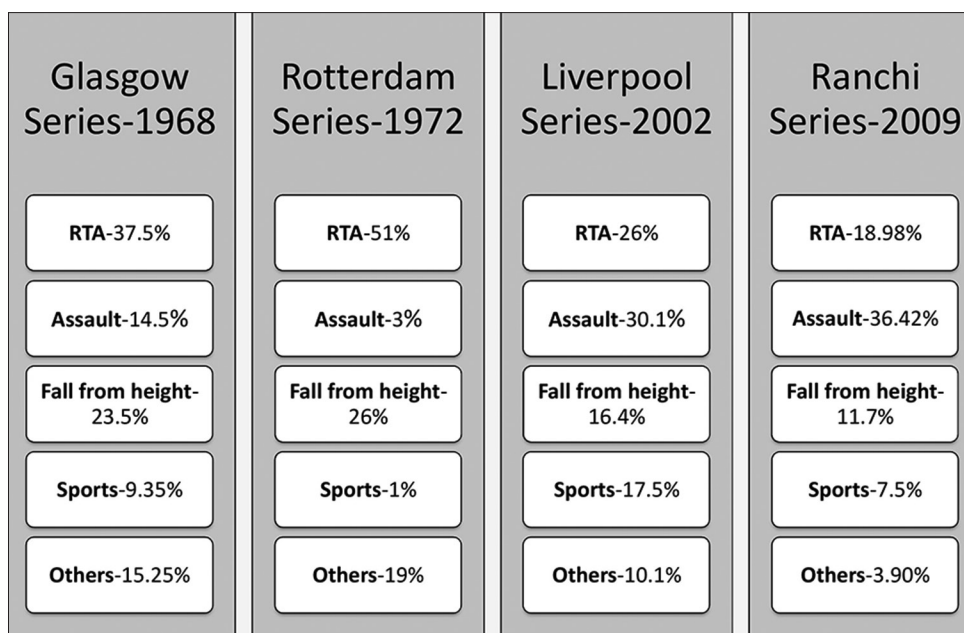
Glasgow Series-1968

RTA-37.5%

Assault-14.5%

Fall from height-23.5%

Sports-9.35%

Others-15.25%

Rotterdam Series-1972

RTA-51%

Assault-3%

Fall from height-26%

Sports-1%

Others-19%

Liverpool Series-2002

RTA-26%

Assault-30.1%

Fall from height-16.4%

Sports-17.5%

Others-10.1%

Ranchi Series-2009

RTA-18.98%

Assault-36.42%

Fall from height-11.7%

Sports-7.5%

Others-3.90%